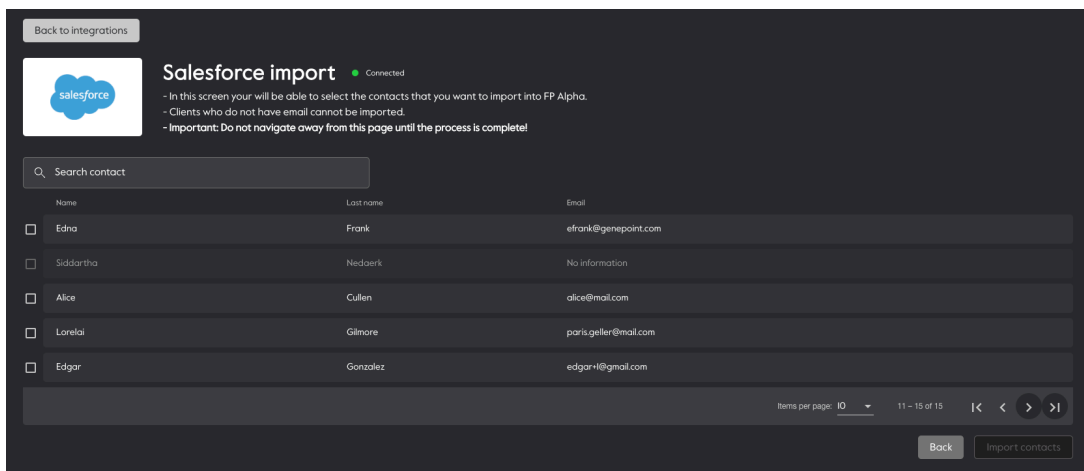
Back to integrations

salesforce

Salesforce import • Connected

- In this screen your will be able to select the contacts that you want to import into FP Alpha.
- Clients who do not have email cannot be imported.
- Important: Do not navigate away from this page until the process is complete!

Search contact

| | Name | Last name | Email |
|---|---|---|---|
| ☐ | Edna | Frank | efrank@genepoint.com |
| ☐ | Siddartha | Nedaerk | No information |
| ☐ | Alice | Cullen | alice@mail.com |
| ☐ | Lorelai | Gilmore | paris.geller@mail.com |
| ☐ | Edgar | Gonzalez | edgar+1@gmail.com |

Items per page: 10 11 – 15 of 15

Back Import contacts